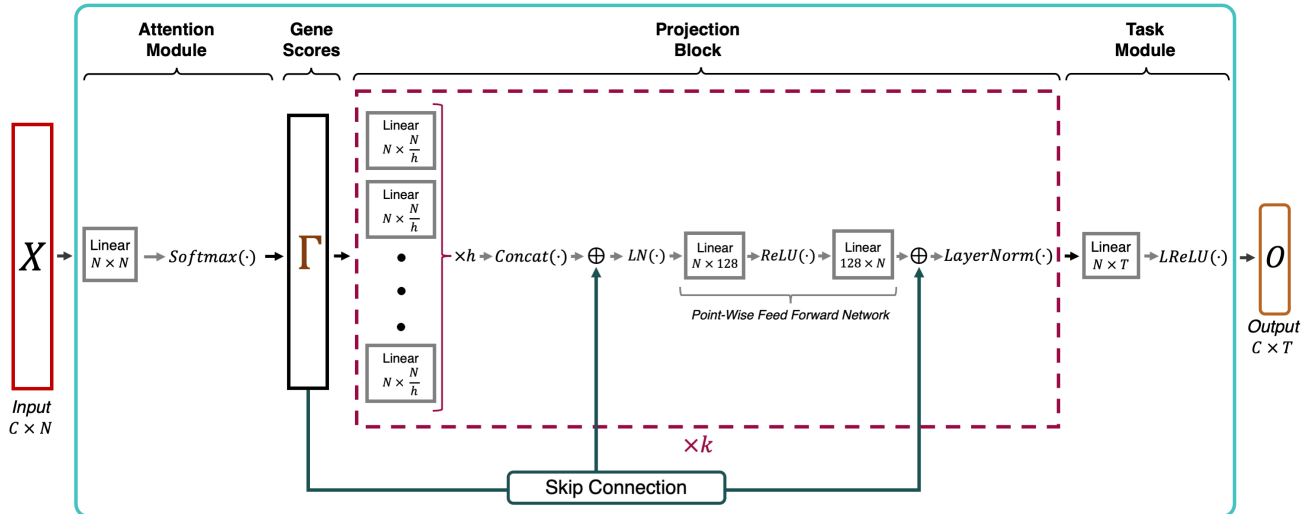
Attention Module

Gene Scores

Projection Block

Task Module

$X$

Input
$C \times N$

Linear
$N \times N$

$Softmax(\cdot)$

$\Gamma$

Linear
$N \times \frac{N}{h}$

Linear
$N \times \frac{N}{h}$

Linear
$N \times \frac{N}{h}$

$\times h$

$Concat(\cdot)$

$\oplus$

$LN(\cdot)$

Linear
$N \times 128$

$ReLU(\cdot)$

Linear
$128 \times N$

$\oplus$

$LayerNorm(\cdot)$

Point-Wise Feed Forward Network

Linear
$N \times T$

$LReLU(\cdot)$

$O$

Output
$C \times T$

$\times k$

Skip Connection